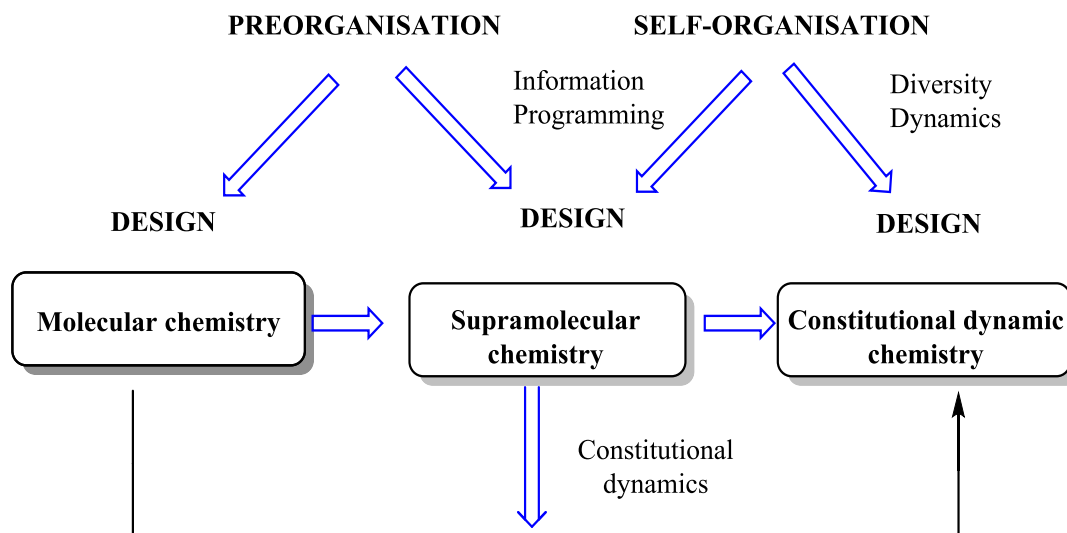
PREORGANISATION

SELF-ORGANISATION

Information
Programming

Diversity
Dynamics

DESIGN

DESIGN

DESIGN

Molecular chemistry

Supramolecular chemistry

Constitutional dynamic chemistry

Constitutional dynamics